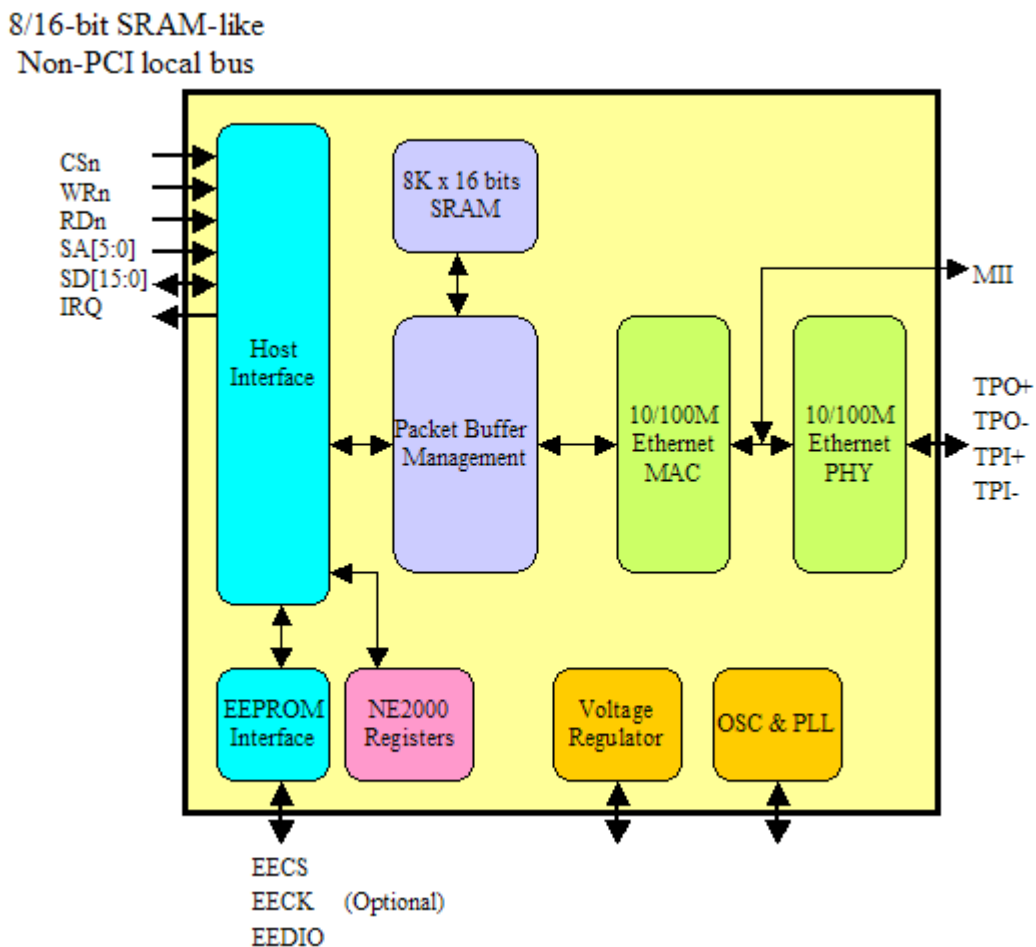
8/16-bit SRAM-like
Non-PCI local bus

CSn
WRn
RDn
SA[5:0]
SD[15:0]
IRQ

Host Interface

8K x 16 bits SRAM

Packet Buffer Management

10/100M Ethernet MAC

10/100M Ethernet PHY

MII

TPO+
TPO-
TPI+
TPI-

EEPROM Interface

NE2000 Registers

Voltage Regulator

OSC & PLL

EECS
EECK (Optional)
EEDIO